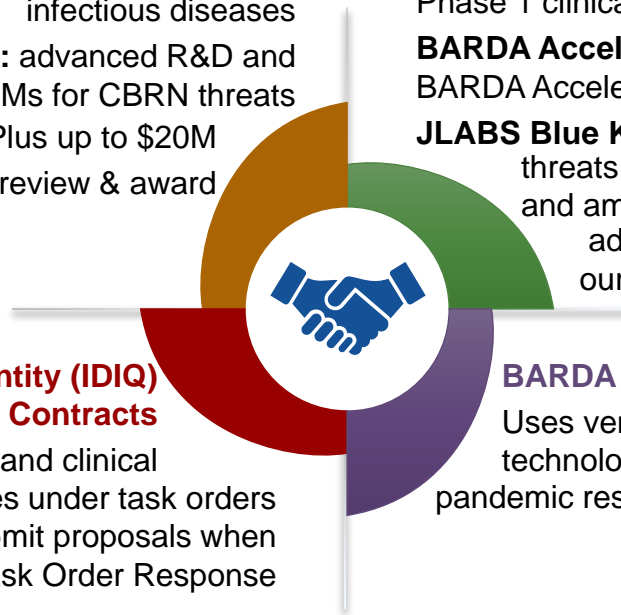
infectious diseases

: advanced R&D and
Ms for CBRN threats
Plus up to $20M
review & award

Phase 1 clinica

BARDA Accel
BARDA Accele

JLABS Blue K
threats
and am
ad
our

ntity (IDIQ)
Contracts
and clinical
es under task orders
mit proposals when
sk Order Response

BARDA
Uses ver
technolo
pandemic res